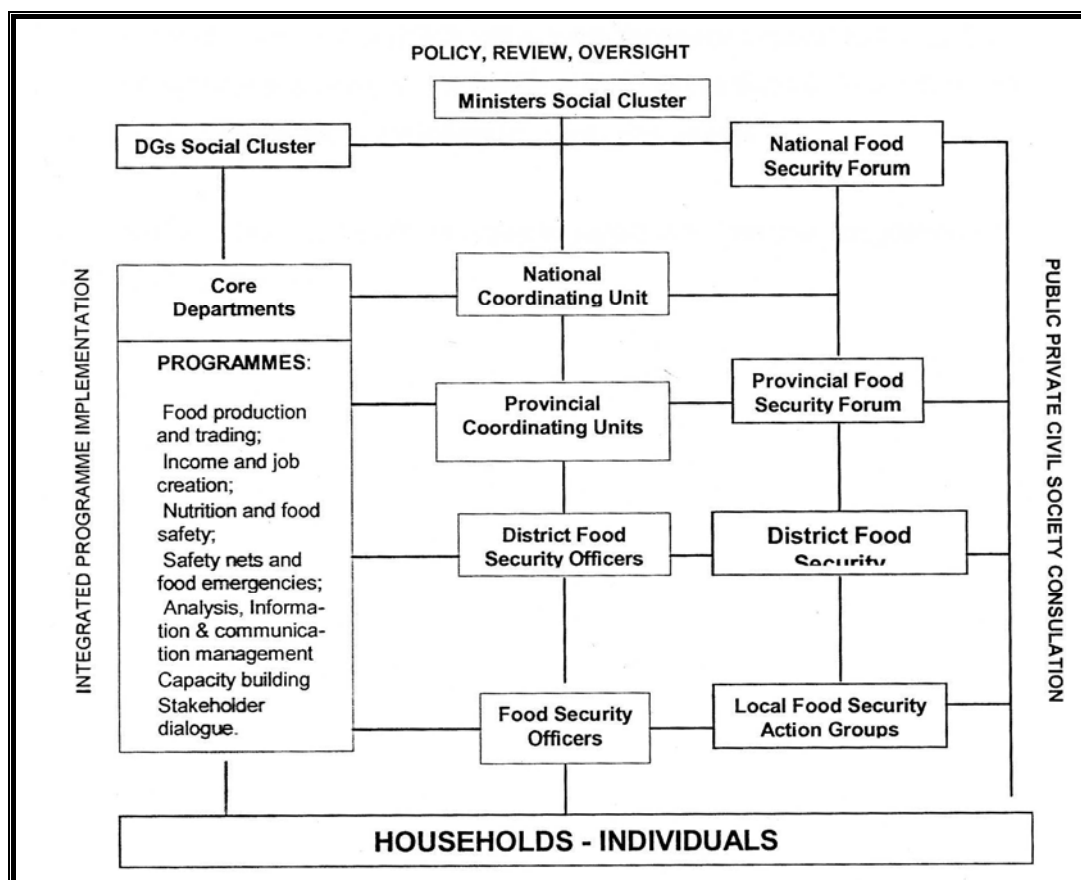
POLICY, REVIEW, OVERSIGHT

Ministers Social Cluster

DGs Social Cluster

National Food Security Forum

INTEGRATED PROGRAMME IMPLEMENTATION

Core Departments

PROGRAMMES:

Food production and trading;
Income and job creation;
Nutrition and food safety;
Safety nets and food emergencies;
Analysis, Information & communication management
Capacity building
Stakeholder dialogue.

National Coordinating Unit

Provincial Coordinating Units

Provincial Food Security Forum

District Food Security Officers

District Food Security

Food Security Officers

Local Food Security Action Groups

PUBLIC PRIVATE CIVIL SOCIETY CONSULATION

HOUSEHOLDS - INDIVIDUALS